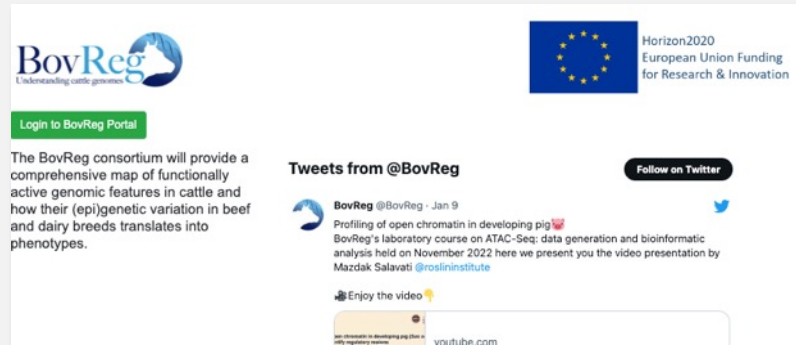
BovReg
Understanding cattle genomes

Horizon2020
European Union Funding
for Research & Innovation

Login to BovReg Portal

The BovReg consortium will provide a comprehensive map of functionally active genomic features in cattle and how their (epi)genetic variation in beef and dairy breeds translates into phenotypes.

Tweets from @BovReg

Follow on Twitter

BovReg @BovReg · Jan 9
Profiling of open chromatin in developing pig🐷
BovReg's laboratory course on ATAC-Seq: data generation and bioinformatic analysis held on November 2022 here we present you the video presentation by Mazdak Salavati @roslininstitute

🎥Enjoy the video👇

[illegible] chromatin in developing pig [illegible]
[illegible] regulatory regions

youtube.com